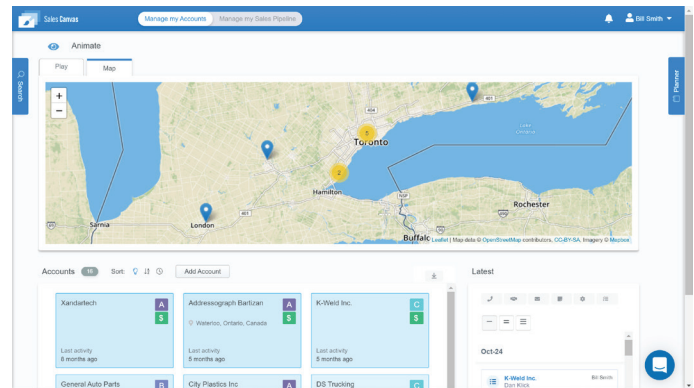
Sales Canvas

Manage my Accounts

Manage my Sales Pipeline

Bill Smith

Search

Planner

Animate

Play

Map

+

−

Toronto

Hamilton

Rochester

Buffalo

Sarnia

London

5

2

Lake Ontario

Leaflet | Map data © OpenStreetMap contributors, CC-BY-SA, Imagery © Mapbox

Accounts 16 Sort:

Add Account

Latest

Xandartech

A

$

Last activity
8 months ago

Addressograph Bartizan

Waterloo, Ontario, Canada

A

$

Last activity
5 months ago

K-Weld Inc.

C

$

Last activity
5 months ago

General Auto Parts

B

City Plastics Inc

A

DS Trucking

C

Oct-24

K-Weld Inc.

Dan Klick

Bill Smith